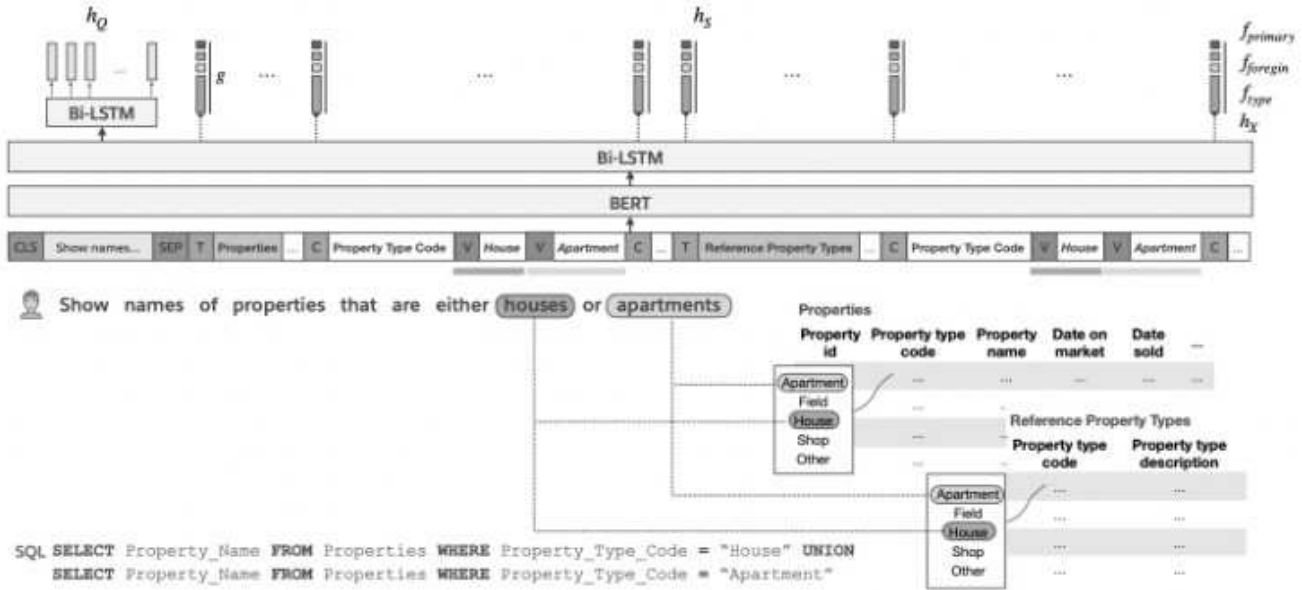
$h_Q$

$h_S$

$f_{primary}$
$f_{foregin}$
$f_{type}$
$h_X$

$g$

... ... ... ... ...

Bi-LSTM

Bi-LSTM

BERT

CLS Show names... SEP T Properties ... C Property Type Code V House V Apartment C ... T Reference Property Types ... C Property Type Code V House V Apartment C ...

Show names of properties that are either houses or apartments

Properties

| Property id | Property type code | Property name | Date on market | Date sold | ... |
|---|---|---|---|---|---|
| | ... | ... | ... | ... | ... |
| | ... | | | | |
| | ... | | | | |
| | ... | | | | |

Apartment
Field
House
Shop
Other

Reference Property Types

| Property type code | Property type description |
|---|---|
| ... | ... |
| ... | ... |
| ... | ... |
| ... | ... |

Apartment
Field
House
Shop
Other

SQL SELECT Property_Name FROM Properties WHERE Property_Type_Code = "House" UNION
SELECT Property_Name FROM Properties WHERE Property_Type_Code = "Apartment"